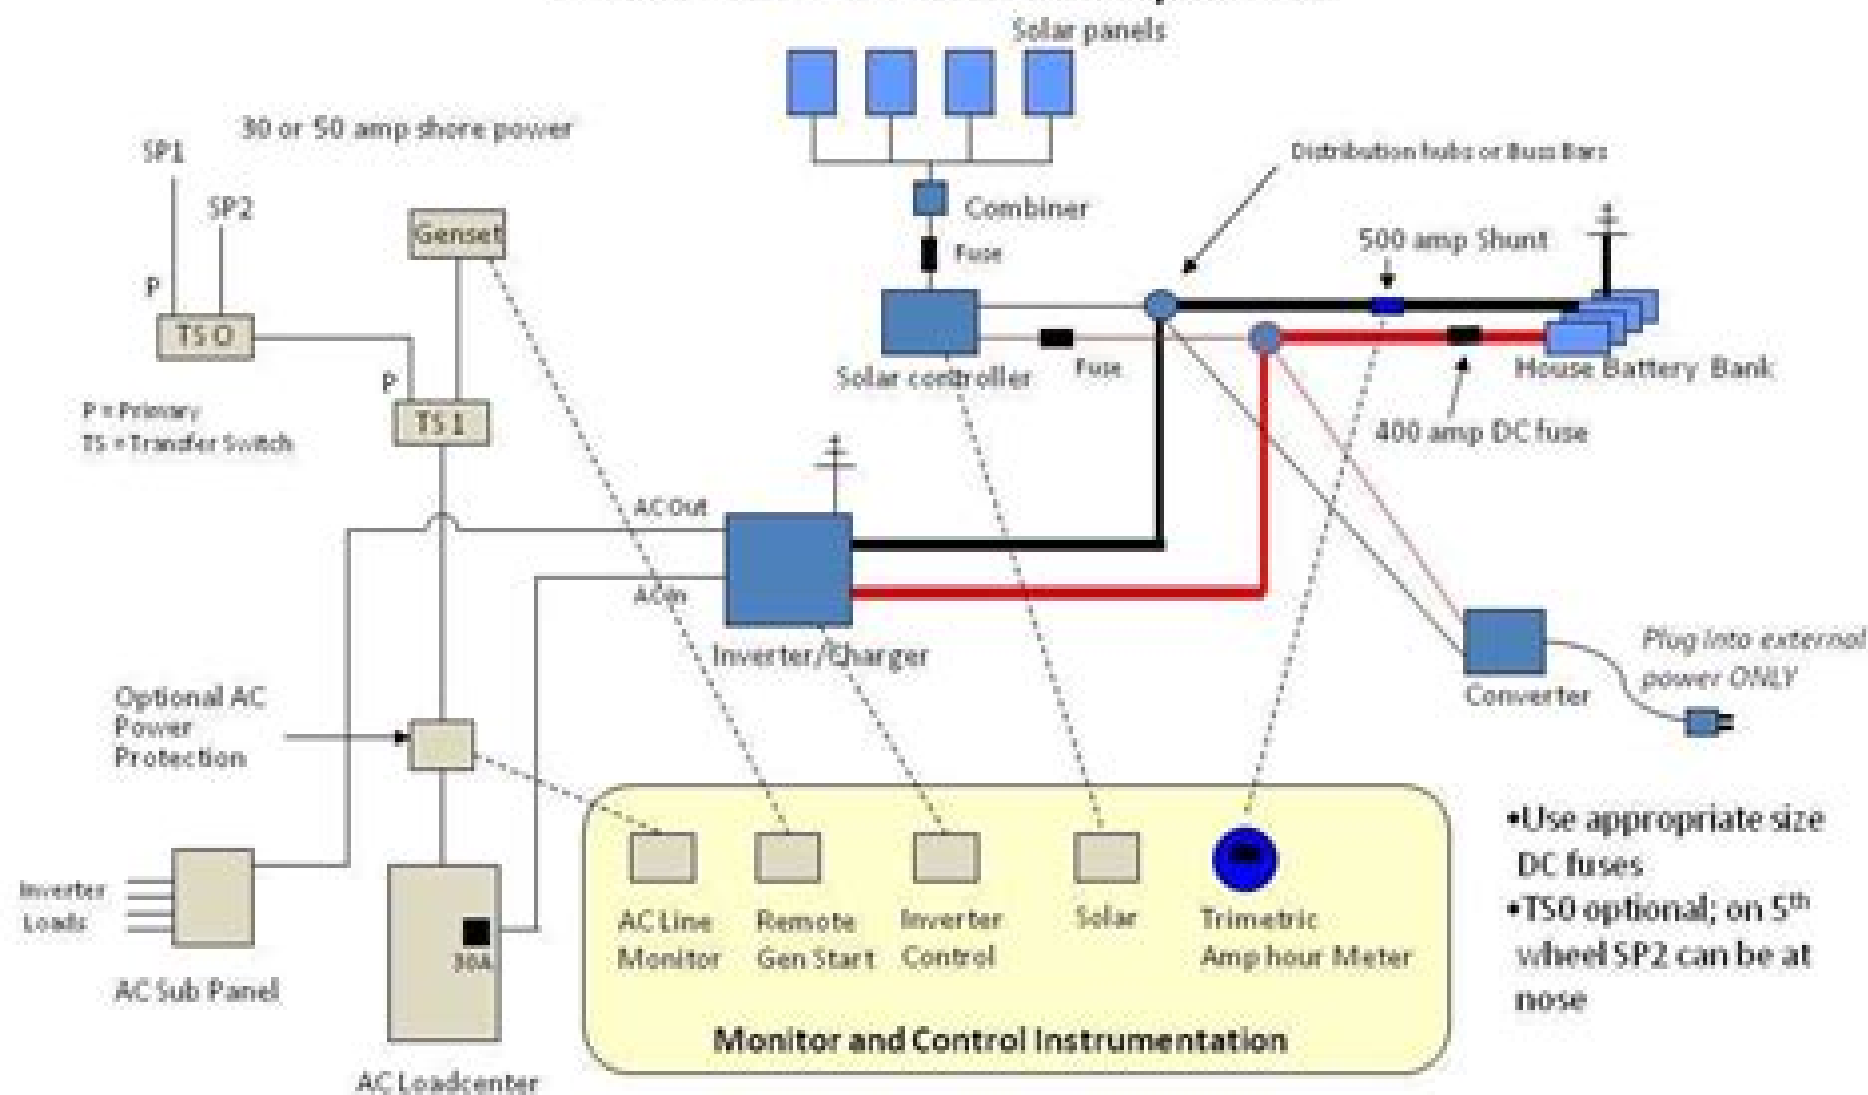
Solar panels

30 or 50 amp shore power

SP1

SP2

P

TS O

P = Primary
TS = Transfer Switch

Genset

P

TS 1

Combiner

Fuse

Solar controller

Fuse

Distribution hubs or Buss Bars

500 amp Shunt

House Battery Bank

400 amp DC fuse

AC Out

ACin

Inverter/Charger

Converter

Plug into external power ONLY

Optional AC Power Protection

Inverter Loads

AC Sub Panel

30A

AC Loadcenter

AC Line Monitor

Remote Gen Start

Inverter Control

Solar

Trimetric Amp hour Meter

Monitor and Control Instrumentation

•Use appropriate size DC fuses
•TS0 optional; on 5$^{th}$ wheel SP2 can be at nose